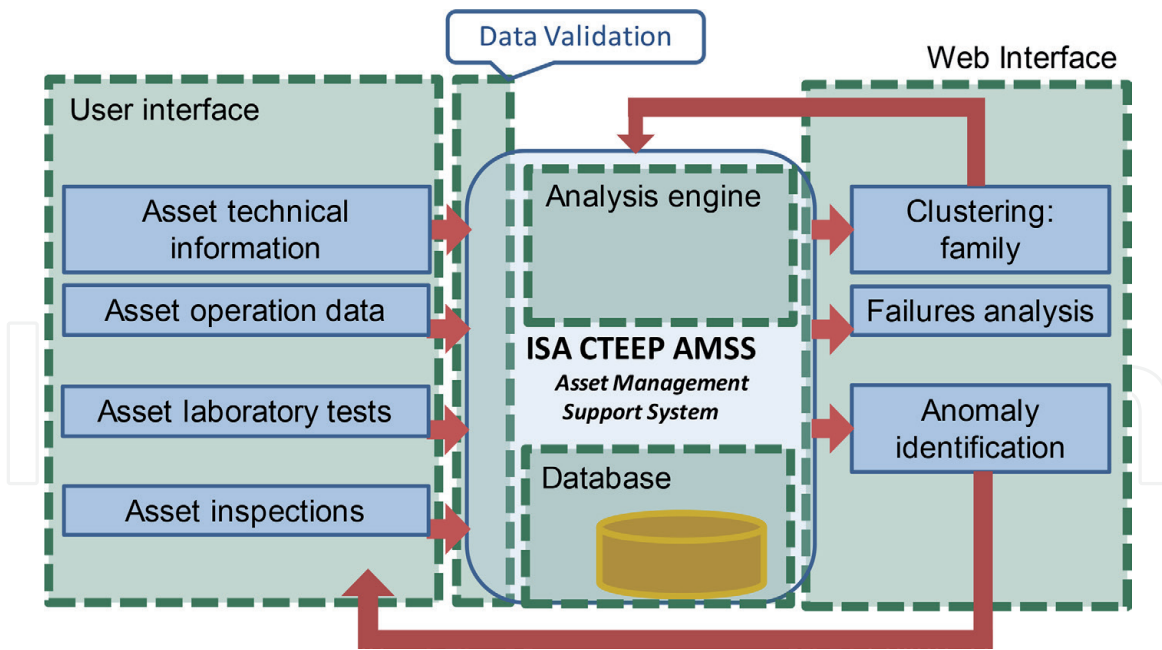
Data Validation

Web Interface

User interface

Asset technical information

Asset operation data

Asset laboratory tests

Asset inspections

Analysis engine

ISA CTEEP AMSS

Asset Management Support System

Database

Clustering: family

Failures analysis

Anomaly identification